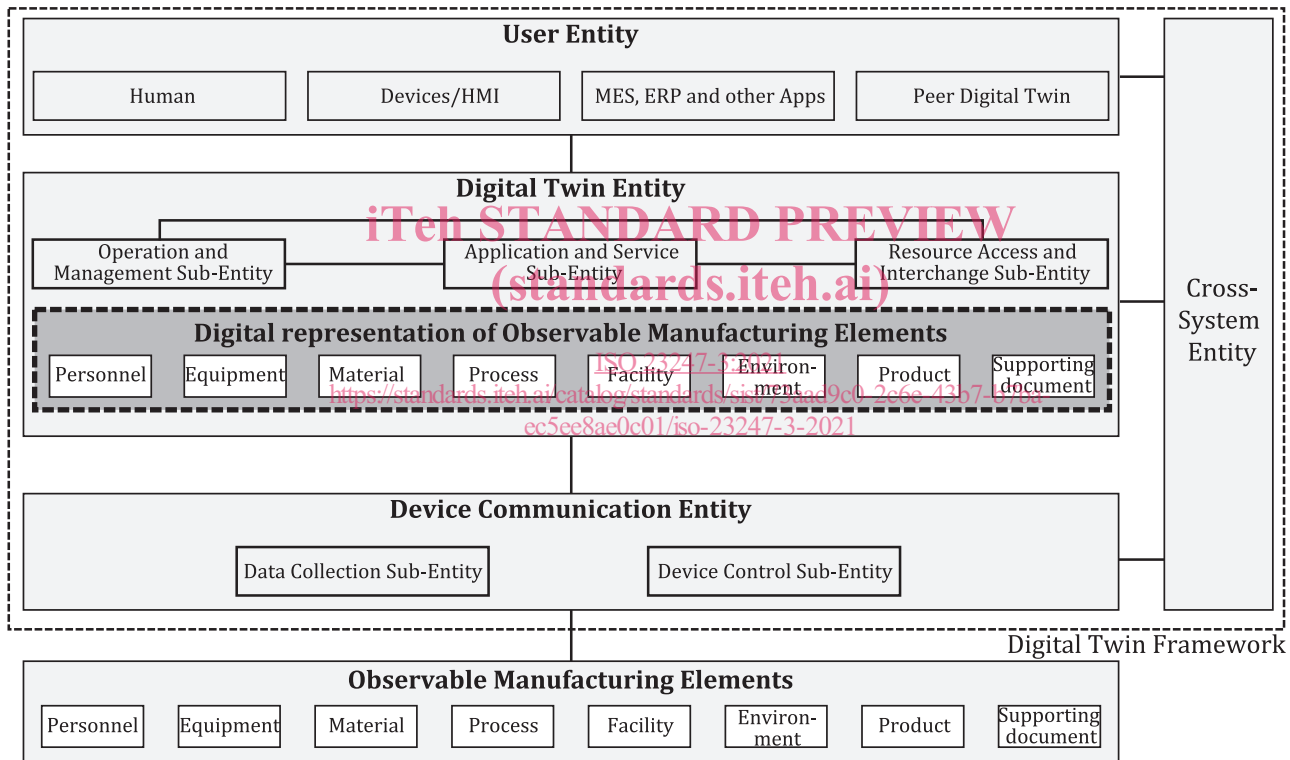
User Entity

Human

Devices/HMI

MES, ERP and other Apps

Peer Digital Twin

Digital Twin Entity

iTeh STANDARD PREVIEW

Operation and Management Sub-Entity

Application and Service Sub-Entity

(standards.iteh.ai)

Resource Access and Interchange Sub-Entity

Digital representation of Observable Manufacturing Elements

Personnel

Equipment

Material

Process

ISO 23247-3:2021

Facility

Environment

Product

Supporting document

https://standards.iteh.ai/catalog/standards/sist/75aad9c0-2c6e-43b7-b78a-ec5ee8ae0c01/iso-23247-3-2021

Cross-System Entity

Device Communication Entity

Data Collection Sub-Entity

Device Control Sub-Entity

Digital Twin Framework

Observable Manufacturing Elements

Personnel

Equipment

Material

Process

Facility

Environment

Product

Supporting document